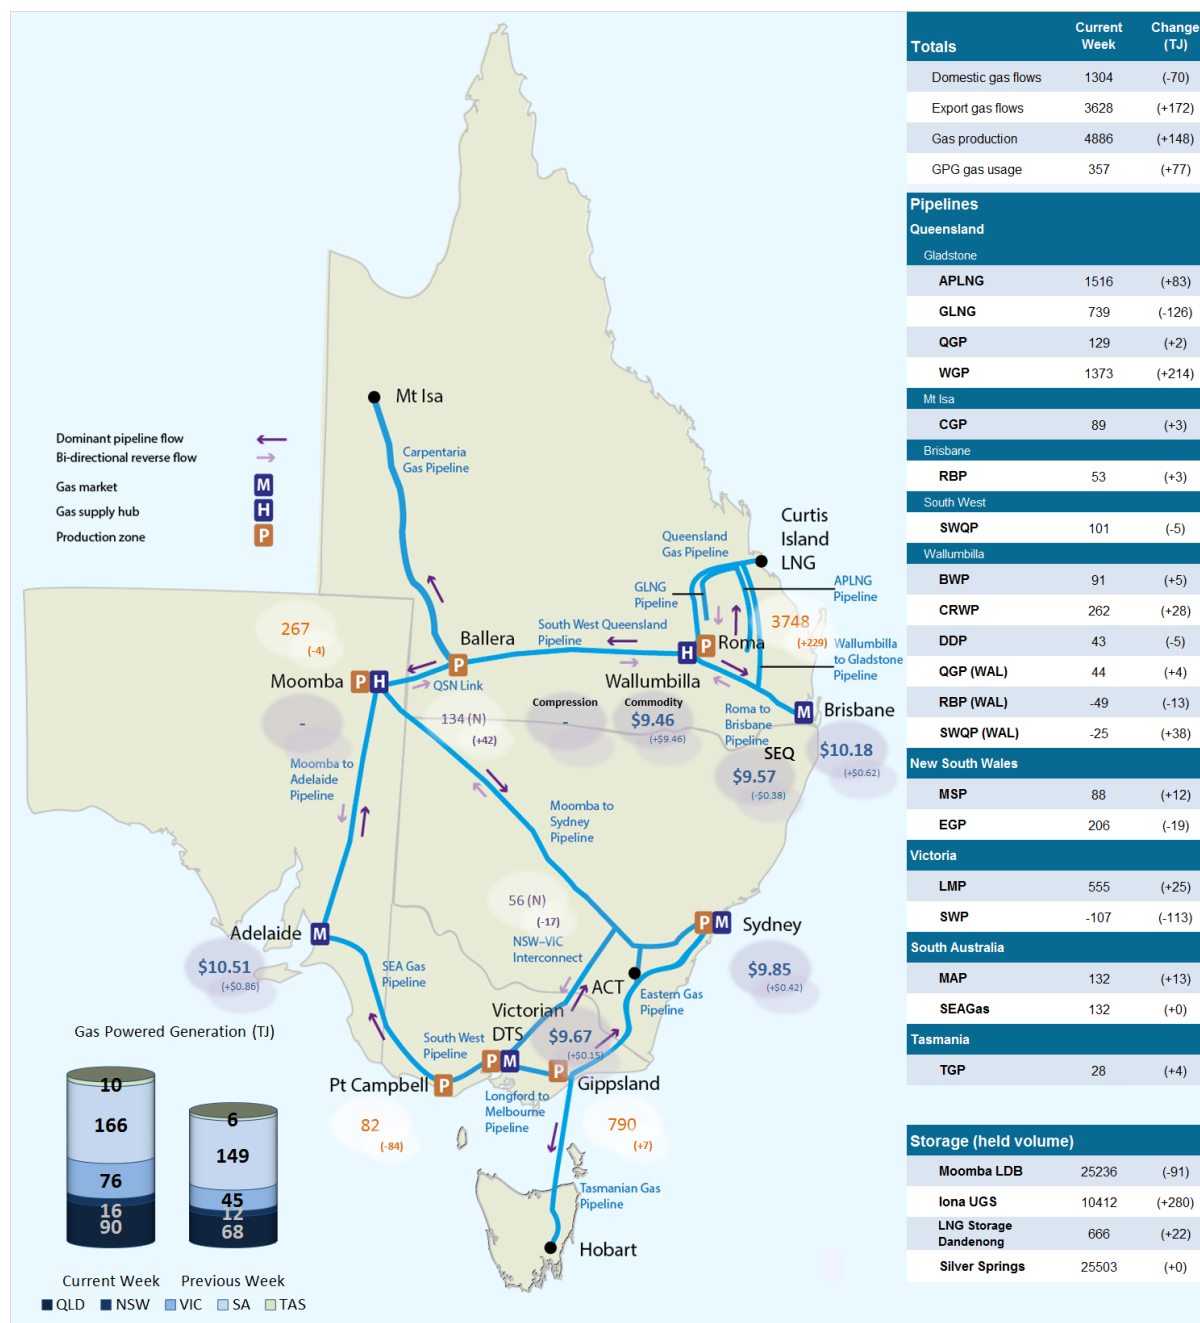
| Totals | Current Week | Change (TJ) |
|---|---|---|
| Domestic gas flows | 1304 | (-70) |
| Export gas flows | 3628 | (+172) |
| Gas production | 4886 | (+148) |
| GPG gas usage | 357 | (+77) |

| Pipelines | | |
|---|---|---|
| Queensland | | |
| Gladstone | | |
| APLNG | 1516 | (+83) |
| GLNG | 739 | (-126) |
| QGP | 129 | (+2) |
| WGP | 1373 | (+214) |
| Mt Isa | | |
| CGP | 89 | (+3) |
| Brisbane | | |
| RBP | 53 | (+3) |
| South West | | |
| SWQP | 101 | (-5) |
| Wallumbilla | | |
| BWP | 91 | (+5) |
| CRWP | 262 | (+28) |
| DDP | 43 | (-5) |
| QGP (WAL) | 44 | (+4) |
| RBP (WAL) | -49 | (-13) |
| SWQP (WAL) | -25 | (+38) |
| New South Wales | | |
| MSP | 88 | (+12) |
| EGP | 206 | (-19) |
| Victoria | | |
| LMP | 555 | (+25) |
| SWP | -107 | (-113) |
| South Australia | | |
| MAP | 132 | (+13) |
| SEAGas | 132 | (+0) |
| Tasmania | | |
| TGP | 28 | (+4) |

| Storage (held volume) | | |
|---|---|---|
| Moomba LDB | 25236 | (-91) |
| Iona UGS | 10412 | (+280) |
| LNG Storage Dandenong | 666 | (+22) |
| Silver Springs | 25503 | (+0) |

Dominant pipeline flow
Bi-directional reverse flow
Gas market M
Gas supply hub H
Production zone P

Mt Isa
Carpentaria Gas Pipeline
Curtis Island LNG
Queensland Gas Pipeline
GLNG Pipeline
APLNG Pipeline
3748
(+229)
Wallumbilla to Gladstone Pipeline
Roma
South West Queensland Pipeline
Ballera
267
(-4)
Moomba
QSN Link
Wallumbilla
Compression
-
Commodity
$9.46
(+$9.46)
Roma to Brisbane Pipeline
Brisbane
SEQ
$10.18
(+$0.62)
$9.57
(-$0.38)
-
134 (N)
(+42)
Moomba to Adelaide Pipeline
Moomba to Sydney Pipeline
56 (N)
(-17)
NSW-VIC Interconnect
Sydney
$9.85
(+$0.42)
ACT
Eastern Gas Pipeline
Adelaide
$10.51
(+$0.86)
SEA Gas Pipeline
Victorian DTS
$9.67
(+$0.15)
South West Pipeline
Pt Campbell
Gippsland
82
(-84)
Longford to Melbourne Pipeline
790
(+7)
Tasmanian Gas Pipeline
Hobart

Gas Powered Generation (TJ)
10
166
76
16
90
6
149
45
12
68
Current Week Previous Week
QLD NSW VIC SA TAS